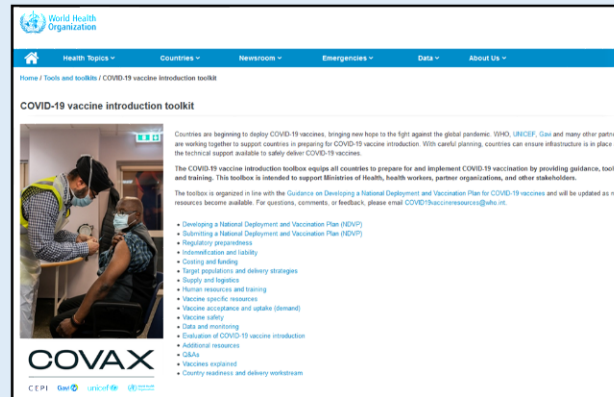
World Health Organization

Health Topics ˅ Countries ˅ Newsroom ˅ Emergencies ˅ Data ˅ About Us ˅

Home / Tools and toolkits / COVID-19 vaccine introduction toolkit

COVID-19 vaccine introduction toolkit

Countries are beginning to deploy COVID-19 vaccines, bringing new hope to the fight against the global pandemic. WHO, UNICEF, Gavi and many other partn are working together to support countries in preparing for COVID-19 vaccine introduction. With careful planning, countries can ensure infrastructure is in place the technical support available to safely deliver COVID-19 vaccines.

The COVID-19 vaccine introduction toolbox equips all countries to prepare for and implement COVID-19 vaccination by providing guidance, tool and training. This toolbox is intended to support Ministries of Health, health workers, partner organizations, and other stakeholders.

The toolbox is organized in line with the Guidance on Developing a National Deployment and Vaccination Plan for COVID-19 vaccines and will be updated as n resources become available. For questions, comments, or feedback, please email COVID19vaccineresources@who.int.

• Developing a National Deployment and Vaccination Plan (NDVP)
• Submitting a National Deployment and Vaccination Plan (NDVP)
• Regulatory preparedness
• Indemnification and liability
• Costing and funding
• Target populations and delivery strategies
• Supply and logistics
• Human resources and training
• Vaccine specific resources
• Vaccine acceptance and uptake (demand)
• Vaccine safety
• Data and monitoring
• Evaluation of COVID-19 vaccine introduction
• Additional resources
• Q&As
• Vaccines explained
• Country readiness and delivery workstream

COVAX
CEPI Gavi unicef